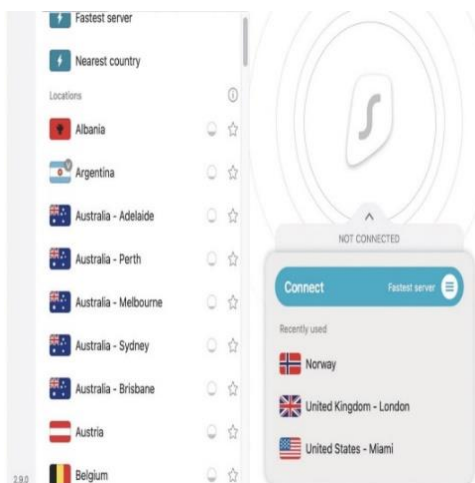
Fastest server

Nearest country

Locations

Albania

Argentina

Australia - Adelaide

Australia - Perth

Australia - Melbourne

Australia - Sydney

Australia - Brisbane

Austria

Belgium

2.9.0

NOT CONNECTED

Connect

Fastest server

Recently used

Norway

United Kingdom - London

United States - Miami